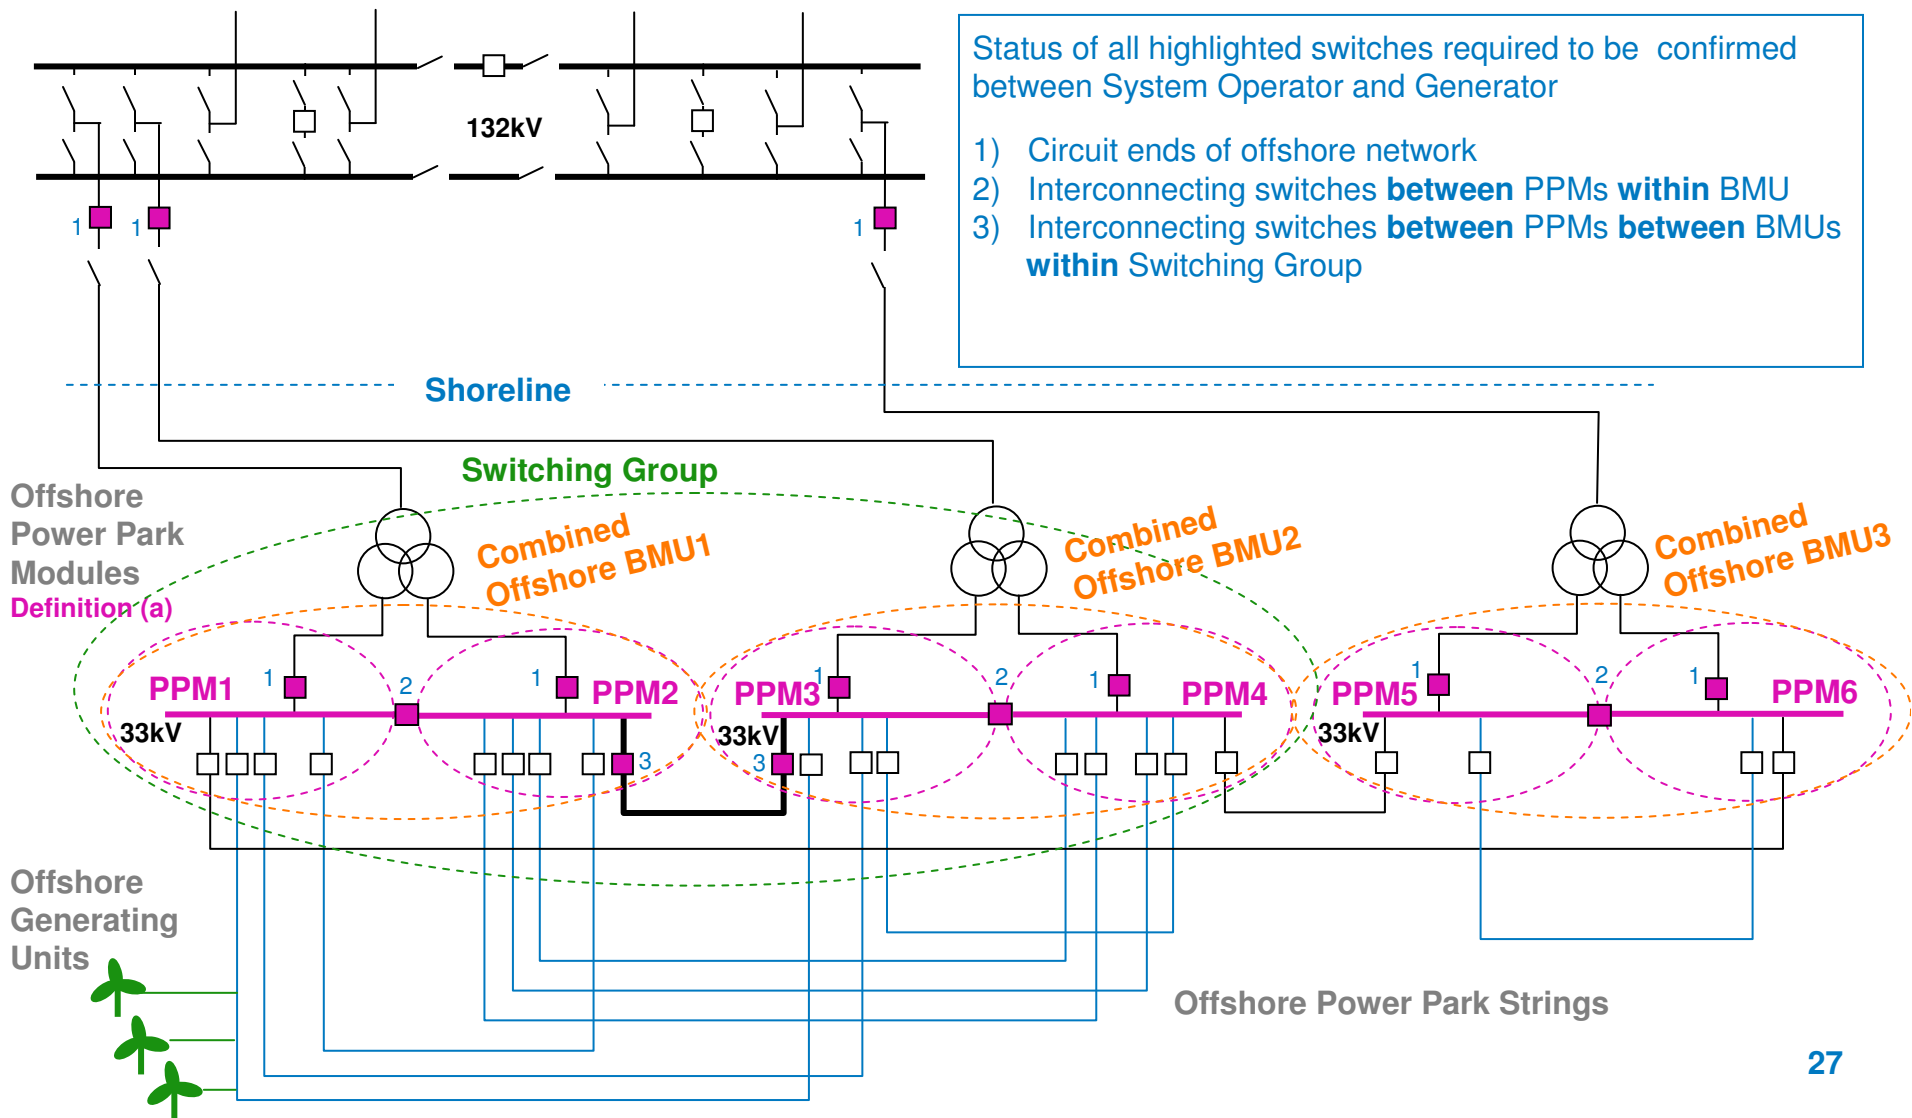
Status of all highlighted switches required to be confirmed between System Operator and Generator

1) Circuit ends of offshore network
2) Interconnecting switches **between** PPMs **within** BMU
3) Interconnecting switches **between** PPMs **between** BMUs **within** Switching Group

132kV

1 1 1

Shoreline

Switching Group

Offshore Power Park Modules
Definition (a)

Combined Offshore BMU1

Combined Offshore BMU2

Combined Offshore BMU3

PPM1 1 2 1 PPM2 PPM3 1 2 1 PPM4 PPM5 1 2 1 PPM6

33kV 3 33kV 3 33kV

Offshore Generating Units

Offshore Power Park Strings

27